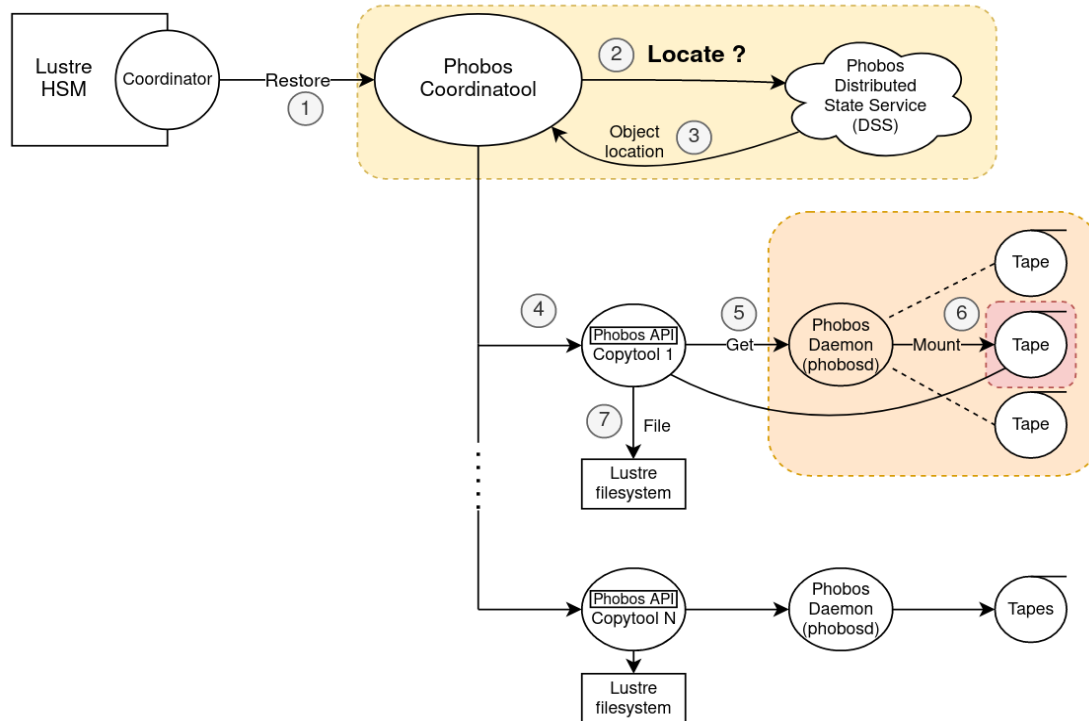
Lustre HSM

Coordinator

Restore

1

Phobos Coordinatool

2 Locate ?

Phobos Distributed State Service (DSS)

Object location

3

4

Phobos API
Copytool 1

5

Get

Phobos Daemon (phobosd)

6

Mount

Tape

Tape

Tape

7

File

Lustre filesystem

Phobos API
Copytool N

Phobos Daemon (phobosd)

Tapes

Lustre filesystem